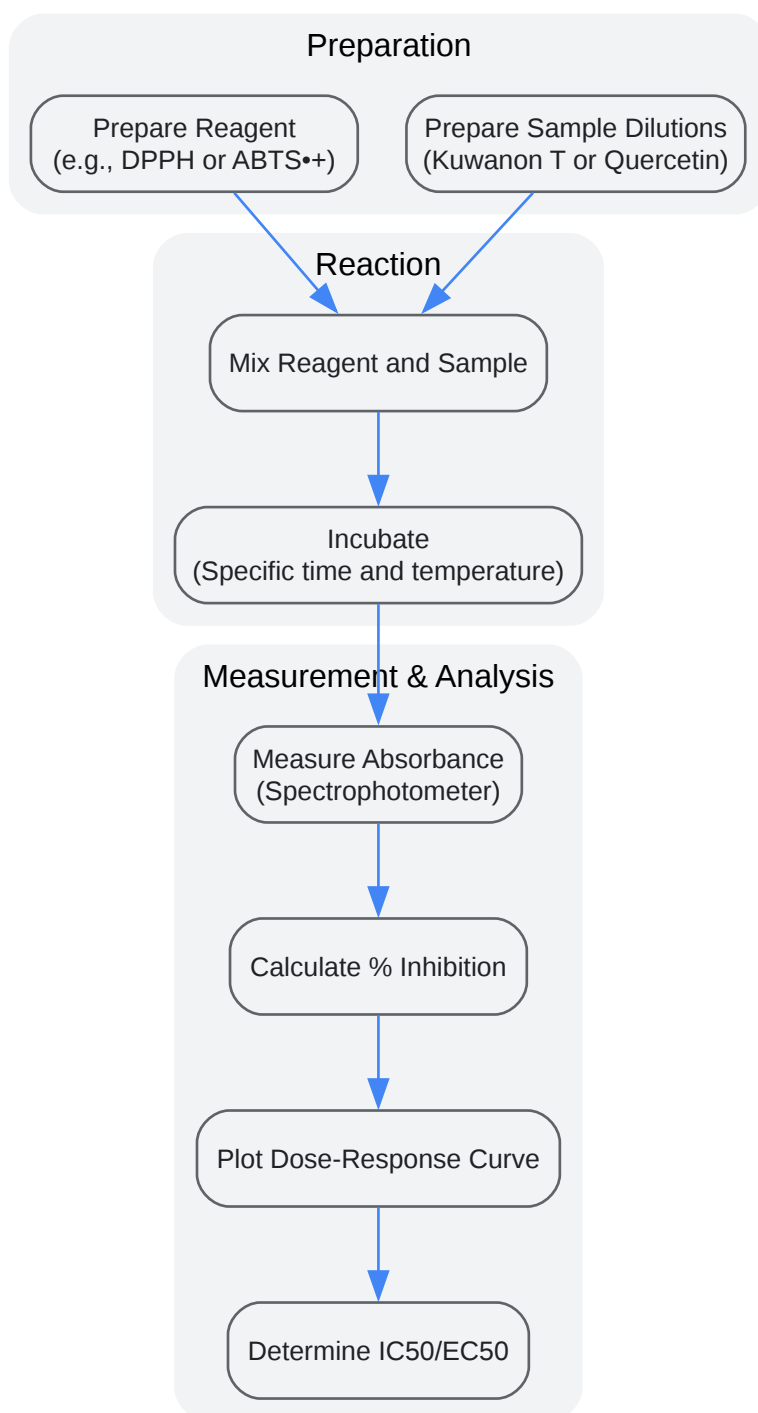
Preparation

Prepare Reagent
(e.g., DPPH or ABTS•+)

Prepare Sample Dilutions
(Kuwanon T or Quercetin)

Reaction

Mix Reagent and Sample

Incubate
(Specific time and temperature)

Measurement & Analysis

Measure Absorbance
(Spectrophotometer)

Calculate % Inhibition

Plot Dose-Response Curve

Determine IC50/EC50